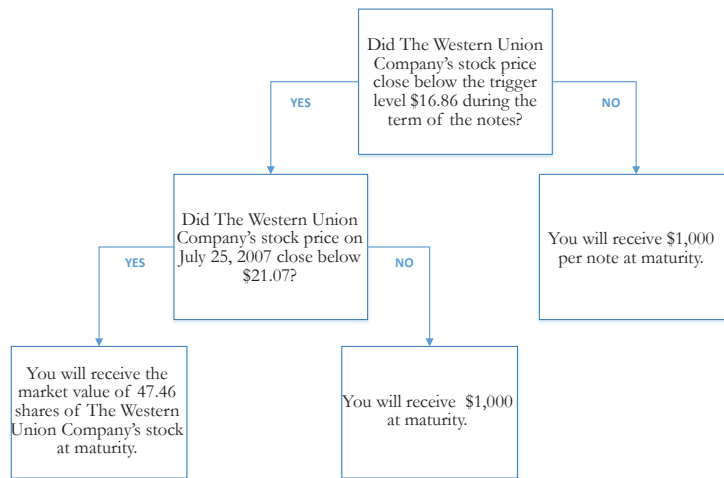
Did The Western Union Company's stock price close below the trigger level \$16.86 during the term of the notes?

YES

NO

Did The Western Union Company's stock price on July 25, 2007 close below \$21.07?

You will receive \$1,000 per note at maturity.

YES

NO

You will receive the market value of 47.46 shares of The Western Union Company's stock at maturity.

You will receive \$1,000 at maturity.